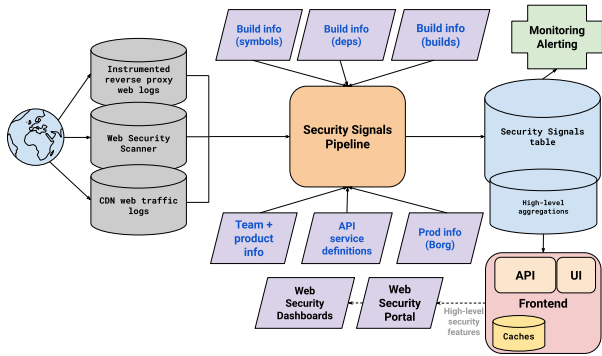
Build info (symbols)

Build info (deps)

Build info (builds)

Monitoring Alerting

Instrumented reverse proxy web logs

Web Security Scanner

CDN web traffic logs

Security Signals Pipeline

Security Signals table

High-level aggregations

Team + product info

API service definitions

Prod info (Borg)

API

UI

Frontend

Caches

Web Security Dashboards

Web Security Portal

High-level security features